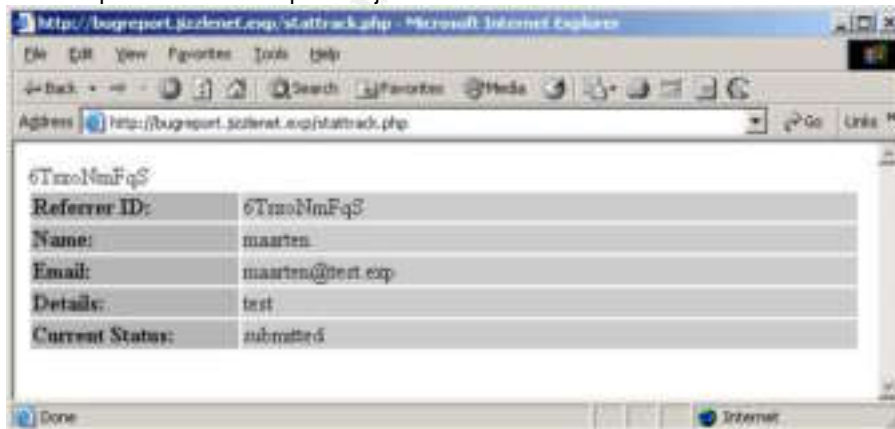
http://bugreport.jizzlenet.exp/stattrack.php - Microsoft Internet Explorer

File Edit View Favorites Tools Help

Back Search Favorites Media

Address http://bugreport.jizzlenet.exp/stattrack.php Go Links

6TmoNmFqS

| Referrer ID: | 6TmoNmFqS |
|---|---|
| Name: | maarten |
| Email: | maarten@test.exp |
| Details: | test |
| Current Status: | submitted |

Done Internet